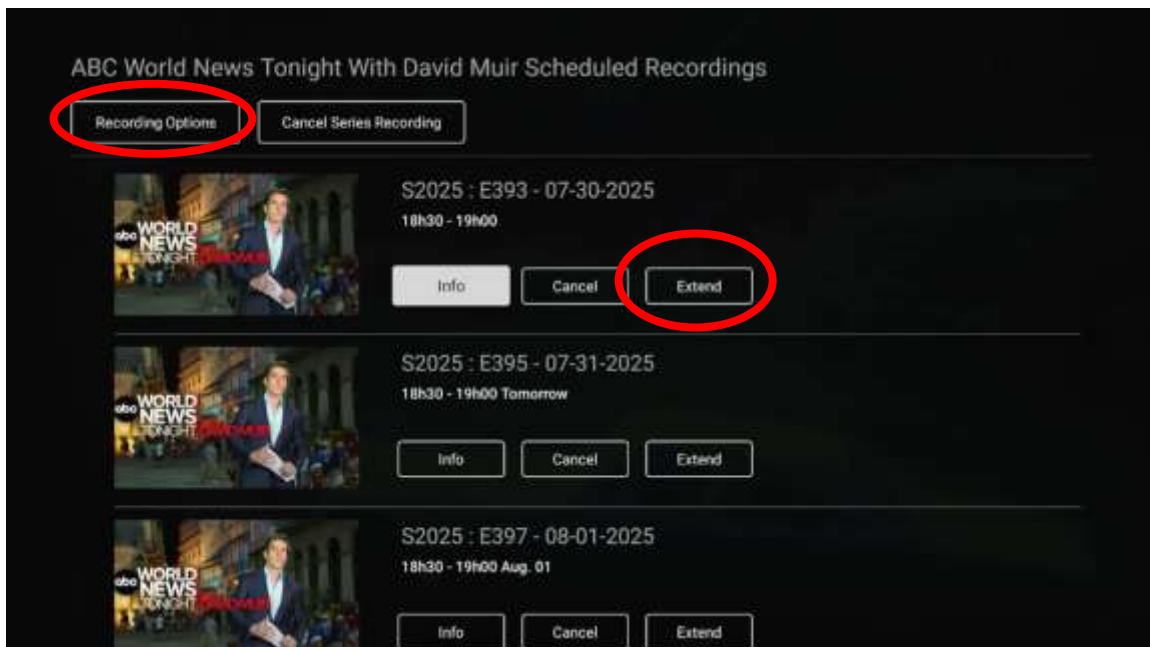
ABC World News Tonight With David Muir Scheduled Recordings

Recording Options

Cancel Series Recording

abc WORLD NEWS TONIGHT DAVID MUIR

S2025 : E393 - 07-30-2025

18h30 - 19h00

Info

Cancel

Extend

abc WORLD NEWS TONIGHT DAVID MUIR

S2025 : E395 - 07-31-2025

18h30 - 19h00 Tomorrow

Info

Cancel

Extend

abc WORLD NEWS TONIGHT DAVID MUIR

S2025 : E397 - 08-01-2025

18h30 - 19h00 Aug. 01

Info

Cancel

Extend